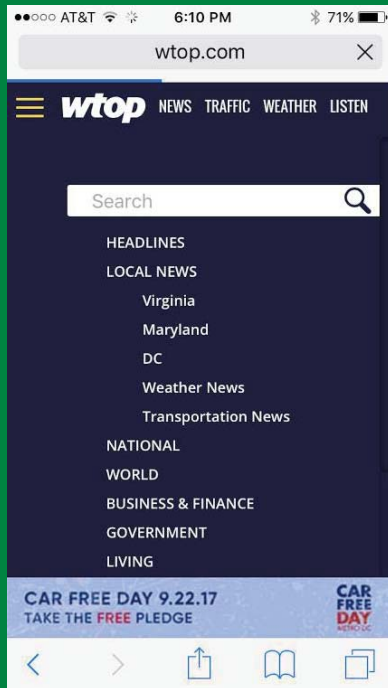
●●○○○ AT&T 6:10 PM 71%

wtop.com

wtop NEWS TRAFFIC WEATHER LISTEN

Search

HEADLINES
LOCAL NEWS
Virginia
Maryland
DC
Weather News
Transportation News
NATIONAL
WORLD
BUSINESS & FINANCE
GOVERNMENT
LIVING

CAR FREE DAY 9.22.17
TAKE THE FREE PLEDGE

CAR FREE DAY METRO DC